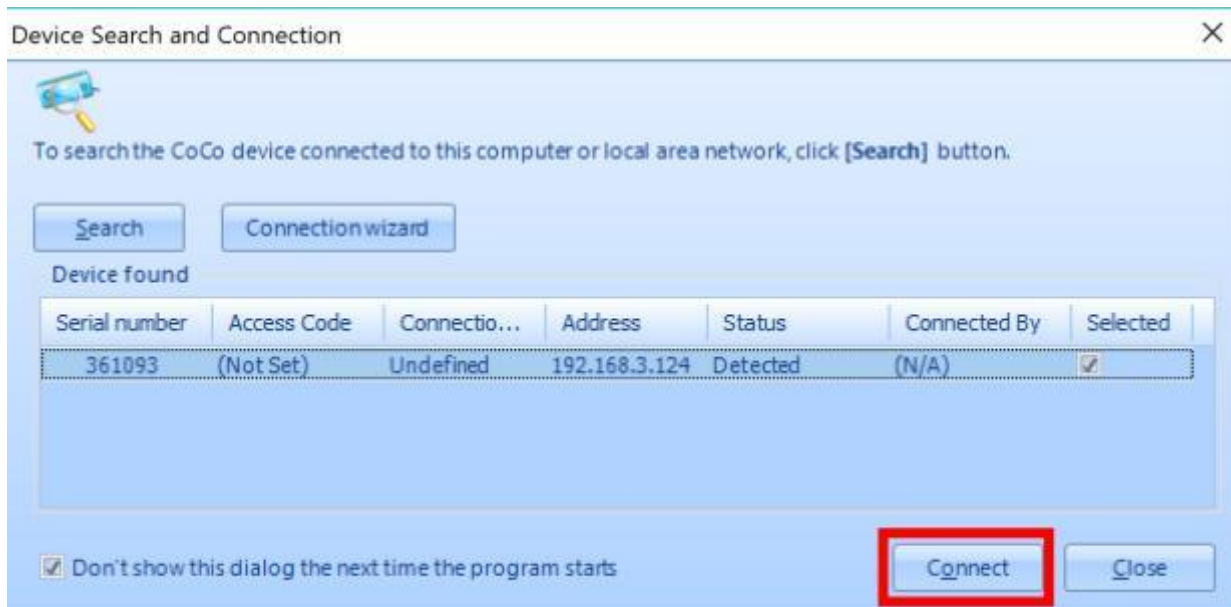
Device Search and Connection

×

To search the CoCo device connected to this computer or local area network, click **[Search]** button.

Search

Connection wizard

Device found

| Serial number | Access Code | Connectio... | Address | Status | Connected By | Selected |
|---|---|---|---|---|---|---|
| 361093 | (Not Set) | Undefined | 192.168.3.124 | Detected | (N/A) | ☑ |

☑ Don't show this dialog the next time the program starts

Connect

Close